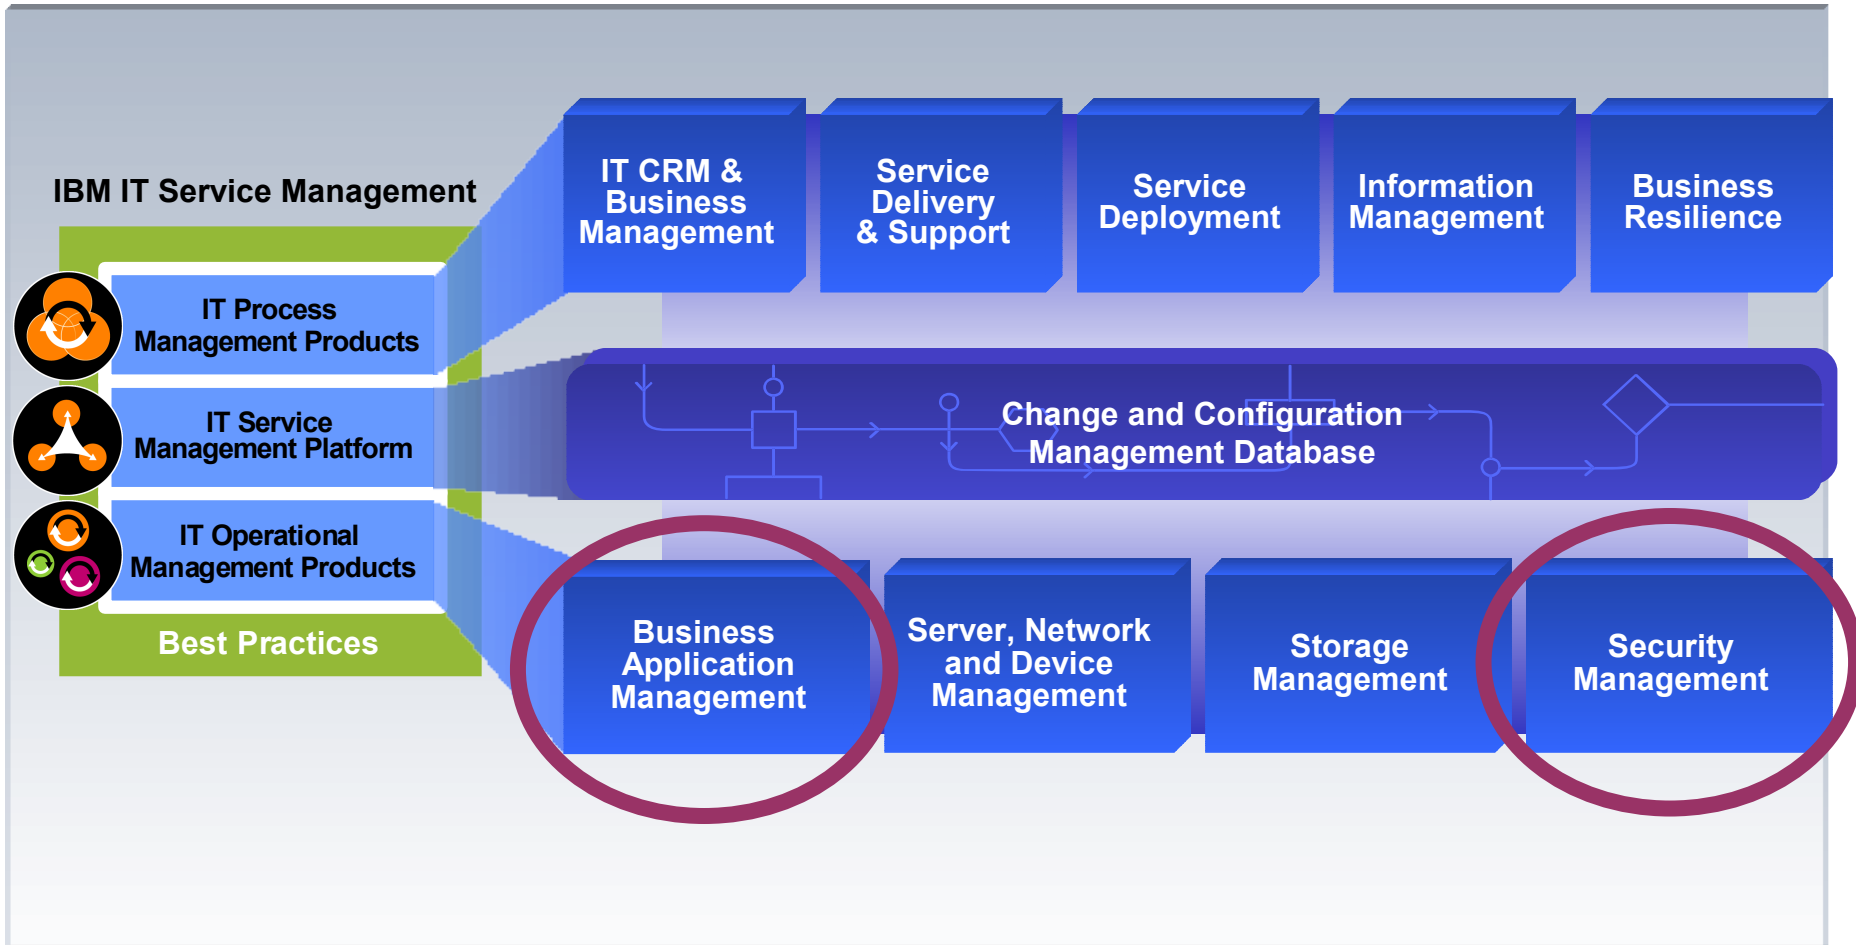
IBM IT Service Management

IT Process Management Products

IT Service Management Platform

IT Operational Management Products

Best Practices

IT CRM & Business Management

Service Delivery & Support

Service Deployment

Information Management

Business Resilience

Change and Configuration Management Database

Business Application Management

Server, Network and Device Management

Storage Management

Security Management